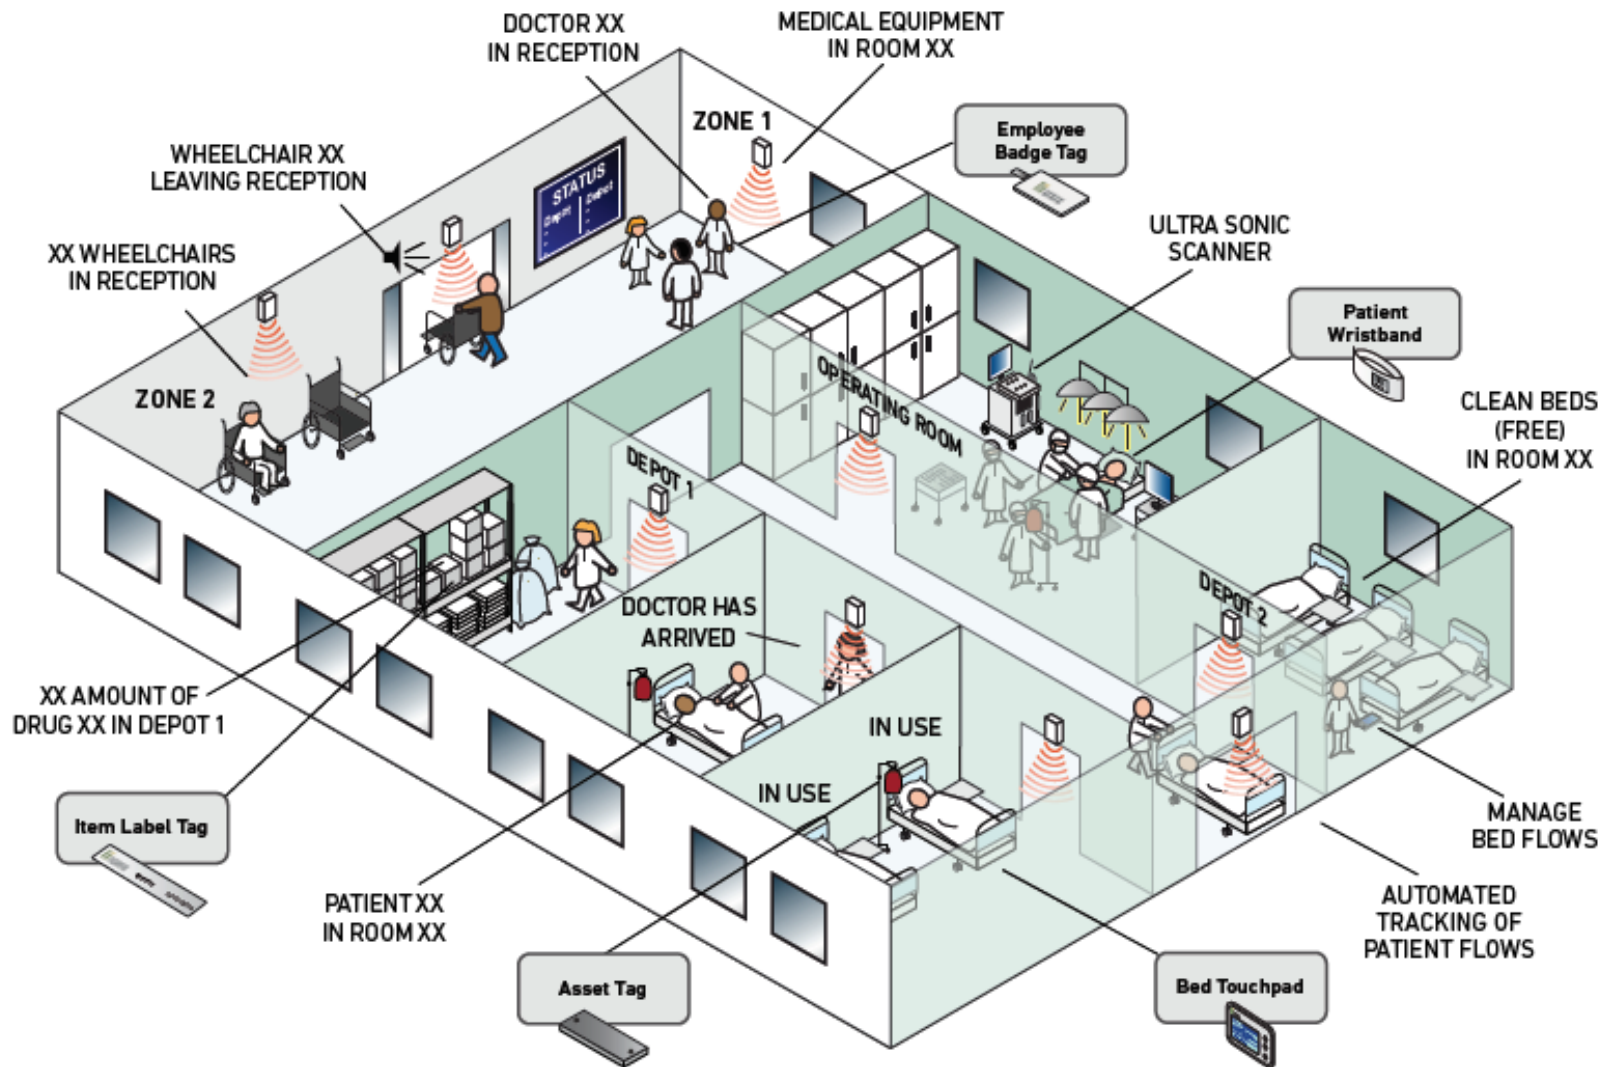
DOCTOR XX IN RECEPTION

MEDICAL EQUIPMENT IN ROOM XX

ZONE 1

Employee Badge Tag

WHEELCHAIR XX LEAVING RECEPTION

STATUS

Depot

XX WHEELCHAIRS IN RECEPTION

ULTRA SONIC SCANNER

Patient Wristband

ZONE 2

OPERATING ROOM

CLEAN BEDS (FREE) IN ROOM XX

DEPOT 1

DEPOT 2

DOCTOR HAS ARRIVED

XX AMOUNT OF DRUG XX IN DEPOT 1

IN USE

IN USE

Item Label Tag

MANAGE BED FLOWS

PATIENT XX IN ROOM XX

AUTOMATED TRACKING OF PATIENT FLOWS

Asset Tag

Bed Touchpad